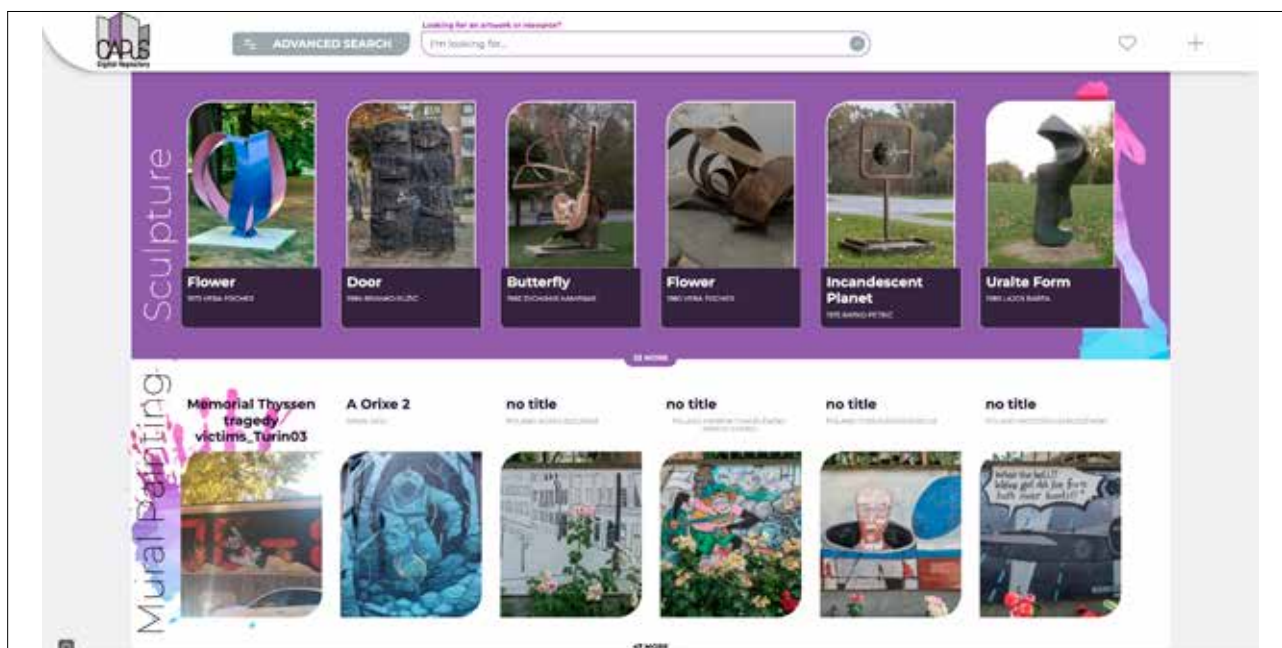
CAPUS
Digital Repository

ADVANCED SEARCH

Looking for an artwork or viewpoint?
I'm looking for...

Sculpture

Flower
1970 VERA FISCHER

Door
1984 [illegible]

Butterfly
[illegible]

Flower
1980 VERA FISCHER

Incandescent Planet
1970 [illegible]

Uralte Form
1980 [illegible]

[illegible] MORE

Mural Painting

Memorial Thyssen tragedy victims_Turin03

A Orixe 2
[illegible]

no title
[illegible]

no title
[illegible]

no title
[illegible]

no title
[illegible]

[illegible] MORE